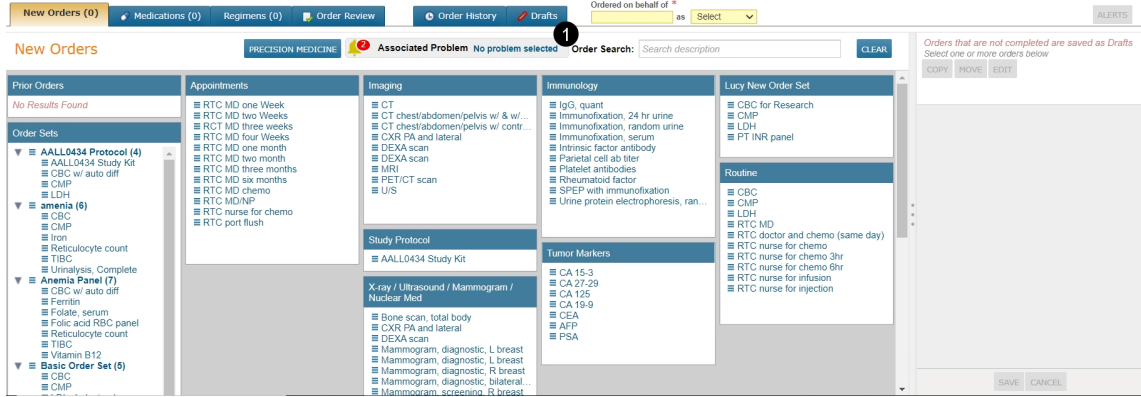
New Orders (0) Medications (0) Regimens (0) Order Review Order History Drafts

Ordered on behalf of *
as Select

ALERTS

New Orders

PRECISION MEDICINE 2 Associated Problem No problem selected 1 Order Search: Search description CLEAR

Orders that are not completed are saved as Drafts
Select one or more orders below
COPY MOVE EDIT

Prior Orders
No Results Found

Order Sets
AALL0434 Protocol (4)
AALL0434 Study Kit
CBC w/ auto diff
CMP
LDH
amenia (6)
CBC
CMP
Iron
Reticulocyte count
TIBC
Urinalysis, Complete
Anemia Panel (7)
CBC w/ auto diff
Ferritin
Folate, serum
Folic acid RBC panel
Reticulocyte count
TIBC
Vitamin B12
Basic Order Set (5)
CBC
CMP
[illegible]

Appointments
RTC MD one Week
RTC MD two Weeks
RCT MD three weeks
RTC MD four Weeks
RTC MD one month
RTC MD two month
RTC MD three months
RTC MD six months
RTC MD chemo
RTC MD/NP
RTC nurse for chemo
RTC port flush

Imaging
CT
CT chest/abdomen/pelvis w/ & w/...
CT chest/abdomen/pelvis w/ contr...
CXR PA and lateral
DEXA scan
DEXA scan
MRI
PET/CT scan
U/S

Study Protocol
AALL0434 Study Kit

X-ray / Ultrasound / Mammogram / Nuclear Med
Bone scan, total body
CXR PA and lateral
DEXA scan
Mammogram, diagnostic, L breast
Mammogram, diagnostic, L breast
Mammogram, diagnostic, R breast
Mammogram, diagnostic, bilateral...
Mammogram, screening, R breast

Immunology
IgG, quant
Immunofixation, 24 hr urine
Immunofixation, random urine
Immunofixation, serum
Intrinsic factor antibody
Parietal cell ab titer
Platelet antibodies
Rheumatoid factor
SPEP with immunofixation
Urine protein electrophoresis, ran...

Tumor Markers
CA 15-3
CA 27-29
CA 125
CA 19-9
CEA
AFP
PSA

Lucy New Order Set
CBC for Research
CMP
LDH
PT INR panel

Routine
CBC
CMP
LDH
RTC MD
RTC doctor and chemo (same day)
RTC nurse for chemo
RTC nurse for chemo 3hr
RTC nurse for chemo 6hr
RTC nurse for infusion
RTC nurse for injection

SAVE CANCEL